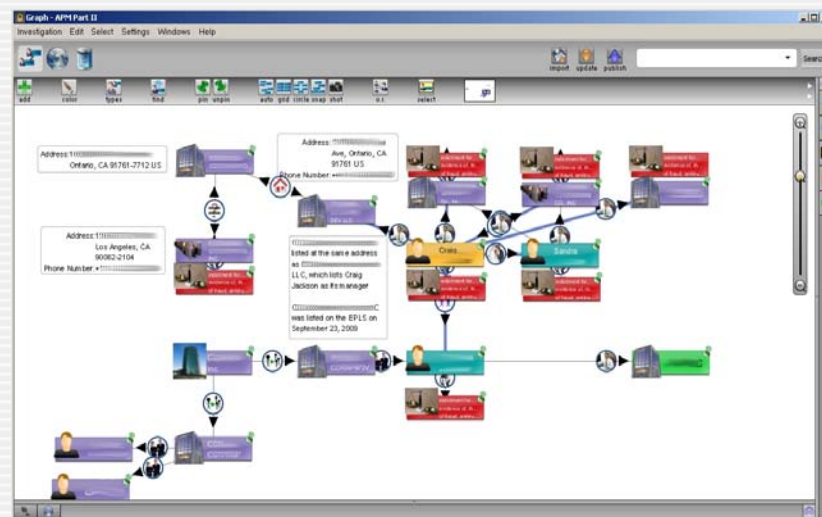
Graph - APM Part II

Investigation Edit Select Settings Windows Help

import update publish

Search

add color types find pin unpin auto grid circle snap shot o.r. select

Address: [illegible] Ontario, CA 91761-7712 US

Address: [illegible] Ave, Ontario, CA 91761 U.S. Phone Number: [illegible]

Address: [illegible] Los Angeles, CA 90062-2104 Phone Number: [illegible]

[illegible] listed at the same address as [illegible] LLC, which lists Craig Jackson as its manager

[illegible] was listed on the EPLS on September 23, 2009

Craig...

Sandra

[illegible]